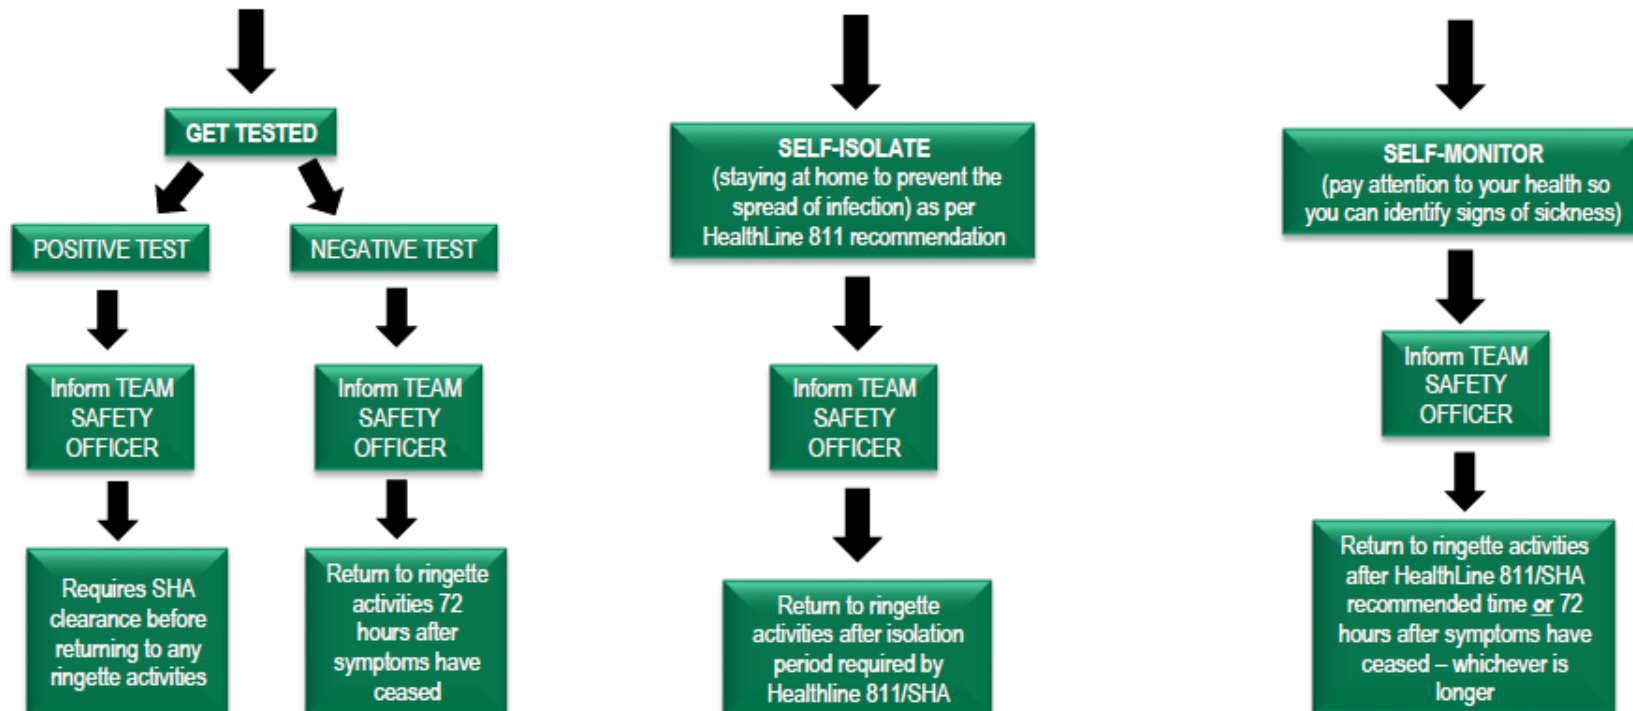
GET TESTED

POSITIVE TEST

Inform TEAM SAFETY OFFICER

Requires SHA clearance before returning to any ringette activities

NEGATIVE TEST

Inform TEAM SAFETY OFFICER

Return to ringette activities 72 hours after symptoms have ceased

SELF-ISOLATE (staying at home to prevent the spread of infection) as per HealthLine 811 recommendation

Inform TEAM SAFETY OFFICER

Return to ringette activities after isolation period required by Healthline 811/SHA

SELF-MONITOR (pay attention to your health so you can identify signs of sickness)

Inform TEAM SAFETY OFFICER

Return to ringette activities after HealthLine 811/SHA recommended time or 72 hours after symptoms have ceased – whichever is longer